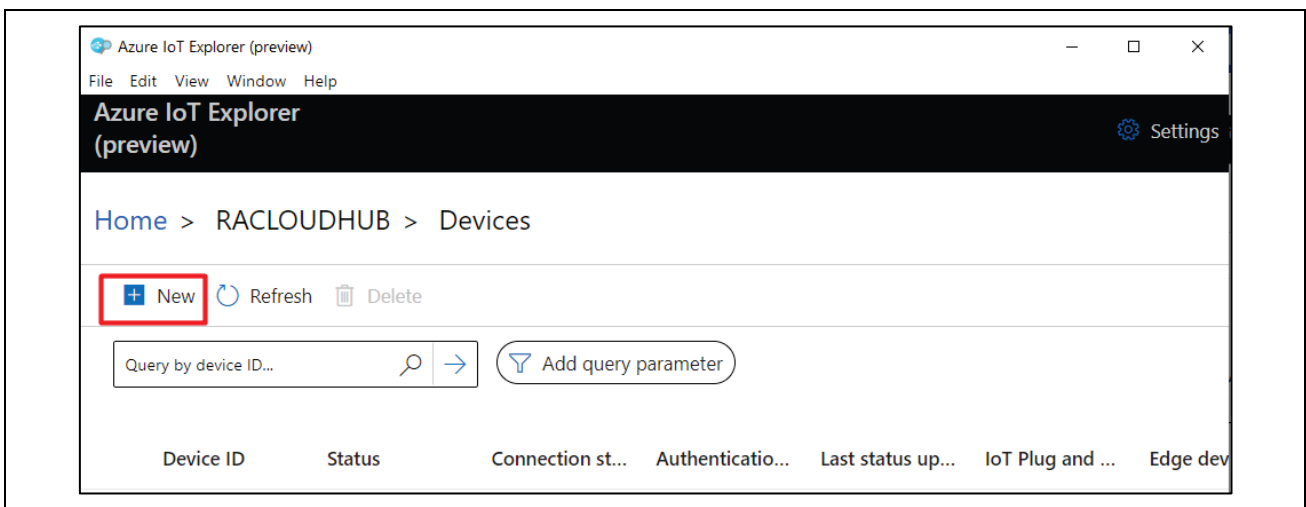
Azure IoT Explorer (preview)

File Edit View Window Help

Azure IoT Explorer (preview)

Settings

Home > RACLOUDHUB > Devices

New Refresh Delete

Query by device ID...

Add query parameter

| Device ID | Status | Connection st... | Authenticatio... | Last status up... | IoT Plug and ... | Edge dev |
|---|---|---|---|---|---|---|